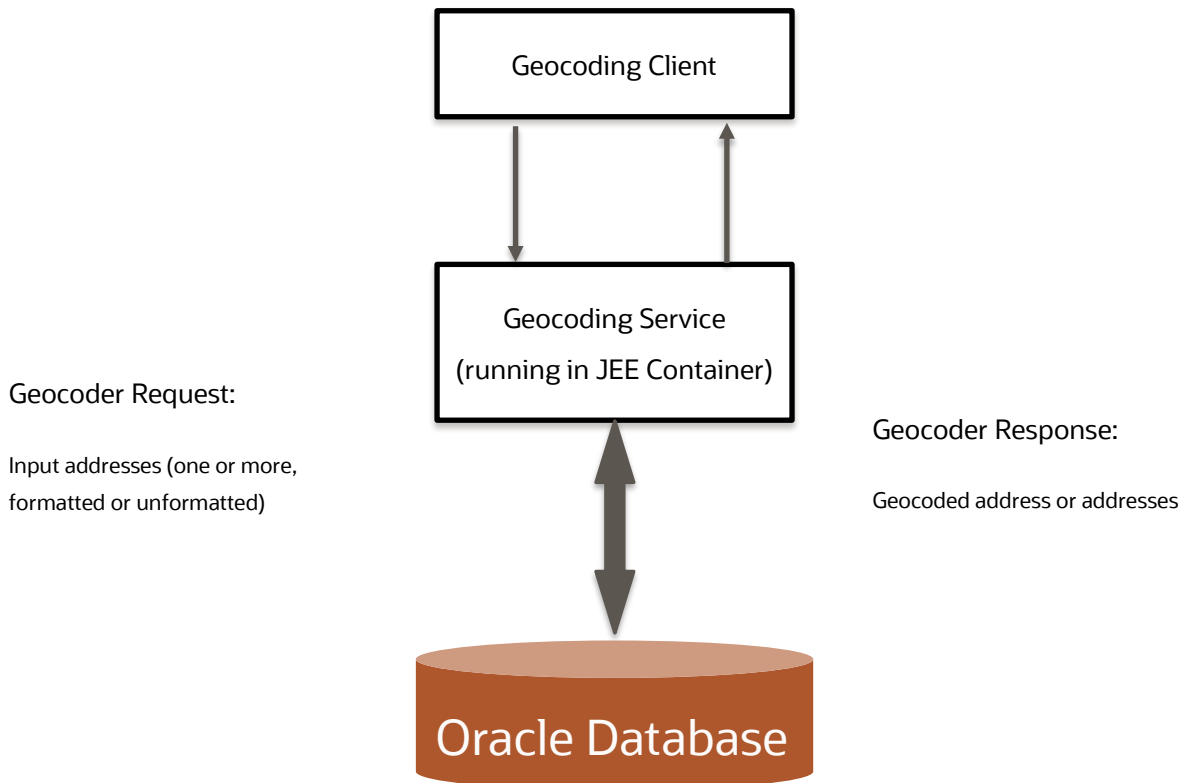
Geocoding Client

Geocoding Service
(running in JEE Container)

Geocoder Request:

Input addresses (one or more, formatted or unformatted)

Geocoder Response:

Geocoded address or addresses

Oracle Database